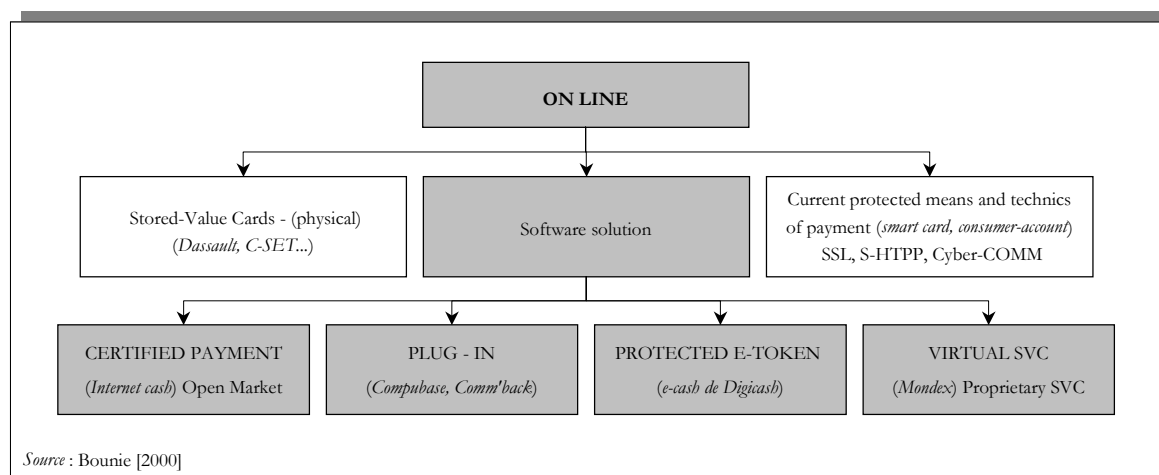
ON LINE

Stored-Value Cards - (physical) (Dassault, C-SET...)

Software solution

Current protected means and technics of payment (smart card, consumer-account) SSL, S-HTPP, Cyber-COMM

CERTIFIED PAYMENT (Internet cash) Open Market

PLUG - IN (Compubase, Comm'back)

PROTECTED E-TOKEN (e-cash de Digicash)

VIRTUAL SVC (Mondex) Proprietary SVC

Source : Bounie [2000]